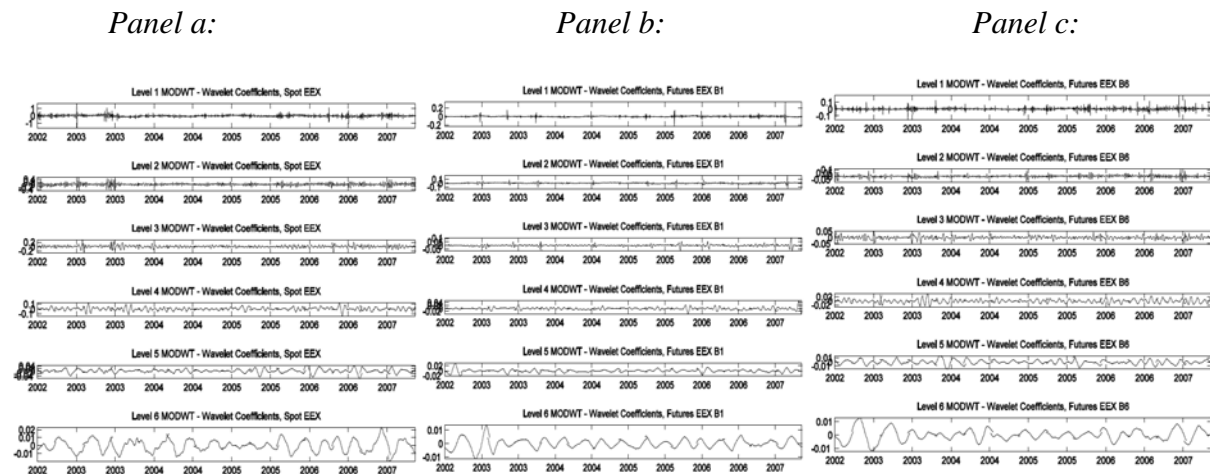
Panel a:

Level 1 MODWT - Wavelet Coefficients, Spot EEX

1
0
-1

2002 2003 2003 2004 2004 2005 2005 2006 2006 2007

Level 2 MODWT - Wavelet Coefficients, Spot EEX

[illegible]

2002 2003 2003 2004 2004 2005 2005 2006 2006 2007

Level 3 MODWT - Wavelet Coefficients, Spot EEX

0.2
-0.2

2002 2003 2003 2004 2004 2005 2005 2006 2006 2007

Level 4 MODWT - Wavelet Coefficients, Spot EEX

0.1
-0.1

2002 2003 2003 2004 2004 2005 2005 2006 2006 2007

Level 5 MODWT - Wavelet Coefficients, Spot EEX

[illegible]

2002 2003 2003 2004 2004 2005 2005 2006 2006 2007

Level 6 MODWT - Wavelet Coefficients, Spot EEX

0.02
0.01
0
-0.01

2002 2003 2003 2004 2004 2005 2005 2006 2006 2007

Panel b:

Level 1 MODWT - Wavelet Coefficients, Futures EEX B1

0.2
0
-0.2

2002 2003 2003 2004 2004 2005 2005 2006 2006 2007

Level 2 MODWT - Wavelet Coefficients, Futures EEX B1

0.1
0

2002 2003 2003 2004 2004 2005 2005 2006 2006 2007

Level 3 MODWT - Wavelet Coefficients, Futures EEX B1

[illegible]

2002 2003 2003 2004 2004 2005 2005 2006 2006 2007

Level 4 MODWT - Wavelet Coefficients, Futures EEX B1

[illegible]

2002 2003 2003 2004 2004 2005 2005 2006 2006 2007

Level 5 MODWT - Wavelet Coefficients, Futures EEX B1

0.02
-0.02

2002 2003 2003 2004 2004 2005 2005 2006 2006 2007

Level 6 MODWT - Wavelet Coefficients, Futures EEX B1

0.01
0
-0.01

2002 2003 2003 2004 2004 2005 2005 2006 2006 2007

Panel c:

Level 1 MODWT - Wavelet Coefficients, Futures EEX B6

0.1
-0.1

2002 2003 2003 2004 2004 2005 2005 2006 2006 2007

Level 2 MODWT - Wavelet Coefficients, Futures EEX B6

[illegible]

2002 2003 2003 2004 2004 2005 2005 2006 2006 2007

Level 3 MODWT - Wavelet Coefficients, Futures EEX B6

0.05
-0.05

2002 2003 2003 2004 2004 2005 2005 2006 2006 2007

Level 4 MODWT - Wavelet Coefficients, Futures EEX B6

0.02
-0.02

2002 2003 2003 2004 2004 2005 2005 2006 2006 2007

Level 5 MODWT - Wavelet Coefficients, Futures EEX B6

0.01
-0.01

2002 2003 2003 2004 2004 2005 2005 2006 2006 2007

Level 6 MODWT - Wavelet Coefficients, Futures EEX B6

0.01
0
-0.01

2002 2003 2003 2004 2004 2005 2005 2006 2006 2007